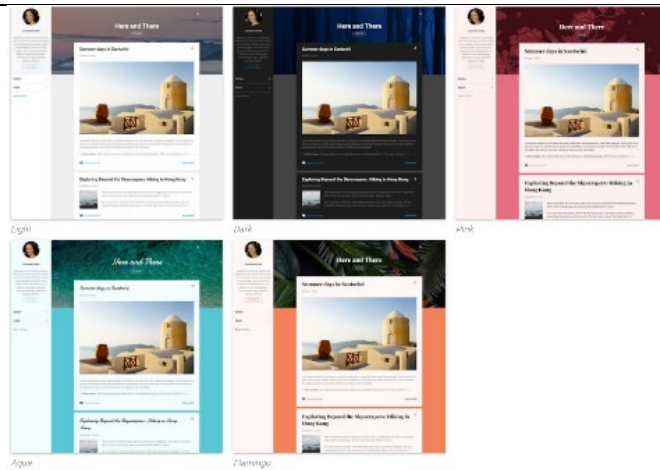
Here and There

Summer days in Santorini

Exploring Beyond the Skyscrapers: Hiking in Hong Kong

Light

Here and There

Summer days in Santorini

Exploring Beyond the Skyscrapers: Hiking in Hong Kong

Dark

Here and There

Summer days in Santorini

Exploring Beyond the Skyscrapers: Hiking in Hong Kong

Pink

Here and There

Summer days in Santorini

Exploring Beyond the Skyscrapers: Hiking in Hong Kong

Aqua

Here and There

Summer days in Santorini

Exploring Beyond the Skyscrapers: Hiking in Hong Kong

Flamingo